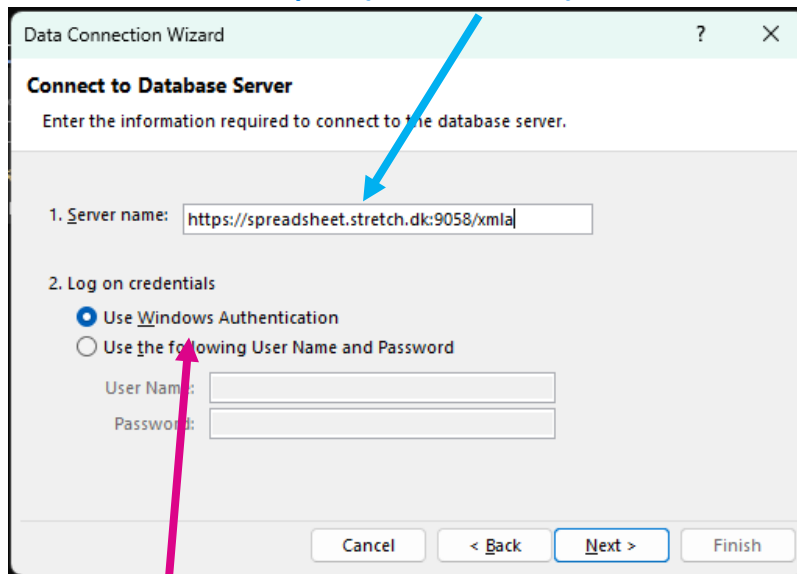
Data Connection Wizard

?

Connect to Database Server

Enter the information required to connect to the database server.

1. Server name: https://spreadsheet.stretch.dk:9058/xmla

2. Log on credentials

Use Windows Authentication

Use the following User Name and Password

User Name:

Password:

Cancel

< Back

Next >

Finish